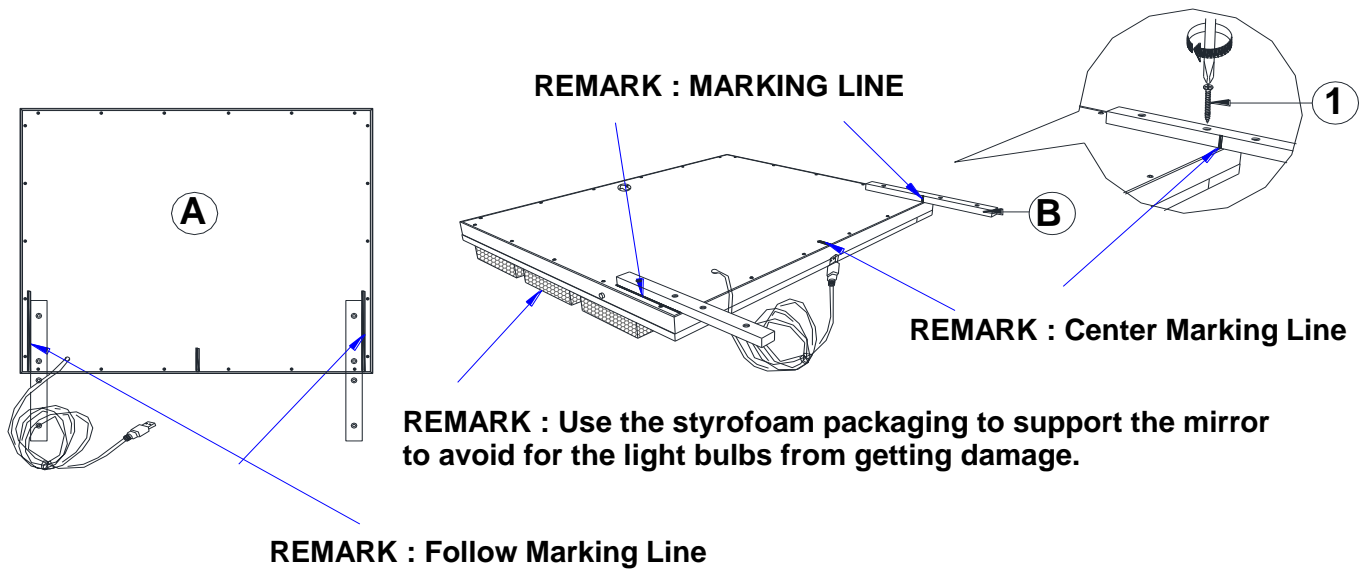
REMARK : MARKING LINE

1

A

B

REMARK : Center Marking Line

REMARK : Use the styrofoam packaging to support the mirror to avoid for the light bulbs from getting damage.

REMARK : Follow Marking Line